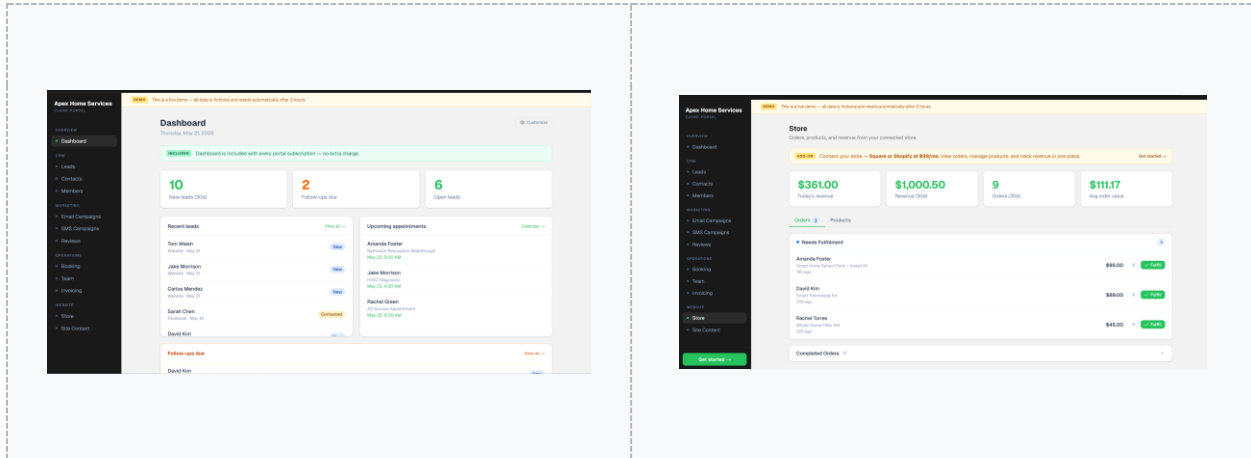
Apex Home Services
CLIENT PORTAL

DEMO This is a live demo — all data is fictional and resets automatically after 3 hours.

OVERVIEW
Dashboard
CRM
Leads
Contacts
Members
MARKETING
Email Campaigns
SMS Campaigns
Reviews
OPERATIONS
Booking
Team
Invoicing
WEBSITE
Store
Site Content

Dashboard
Thursday, May 21, 2026
Customize

INCLUDED Dashboard is included with every portal subscription — no extra charge.

10
New leads (30d)
2
Follow-ups due
6
Open leads

Recent leads
View all →
Tom Walsh
Website · May 21
New
Jake Morrison
Website · May 21
New
Carlos Mendez
Website · May 21
New
Sarah Chen
Facebook · May 18
Contacted
David Kim

Upcoming appointments
Calendar →
Amanda Foster
Bathroom Renovation Walkthrough
May 22, 9:00 AM
Jake Morrison
HVAC Diagnostic
May 23, 4:00 AM
Rachel Green
AC Service Appointment
May 25, 9:00 AM

Follow-ups due
View all →
David Kim

Apex Home Services
CLIENT PORTAL

DEMO This is a live demo — all data is fictional and resets automatically after 3 hours.

OVERVIEW
Dashboard
CRM
Leads
Contacts
Members
MARKETING
Email Campaigns
SMS Campaigns
Reviews
OPERATIONS
Booking
Team
Invoicing
WEBSITE
Store
Site Content

Get started →

Store
Orders, products, and revenue from your connected store.

ADD-ON Connect your store — Square or Shopify at $50/mo. View orders, manage products, and track revenue in one place.
Get started →

$361.00
Today's revenue
$1,000.50
Revenue (30d)
9
Orders (30d)
$111.17
Avg order value

Orders 3
Products

Needs Fulfillment
3
Amanda Foster
Smart Home Sensor Pack + Install kit
19h ago
$95.00
Fulfill
David Kim
Smart Thermostat Kit
20h ago
$89.00
Fulfill
Rachel Torres
Whole Home Filter Set
22h ago
$45.00
Fulfill

Completed Orders 6